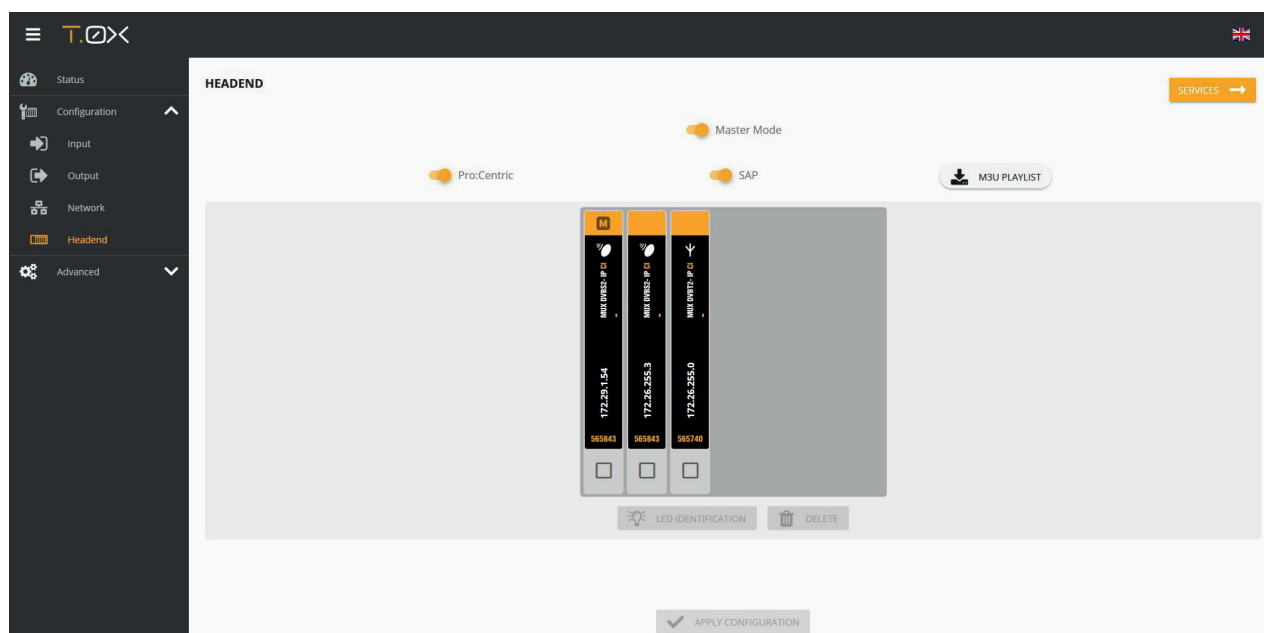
T.OX

Status
Configuration
Input
Output
Network
Headend
Advanced

HEADEND

SERVICES

Master Mode

Pro:Centric

SAP

M3U PLAYLIST

M

MUX DVBS2- IP CI
172.29.1.54
565843

MUX DVBS2- IP CI
172.26.255.3
565843

MUX DVBT2- IP CI
172.26.255.0
565740

LED IDENTIFICATION

DELETE

APPLY CONFIGURATION